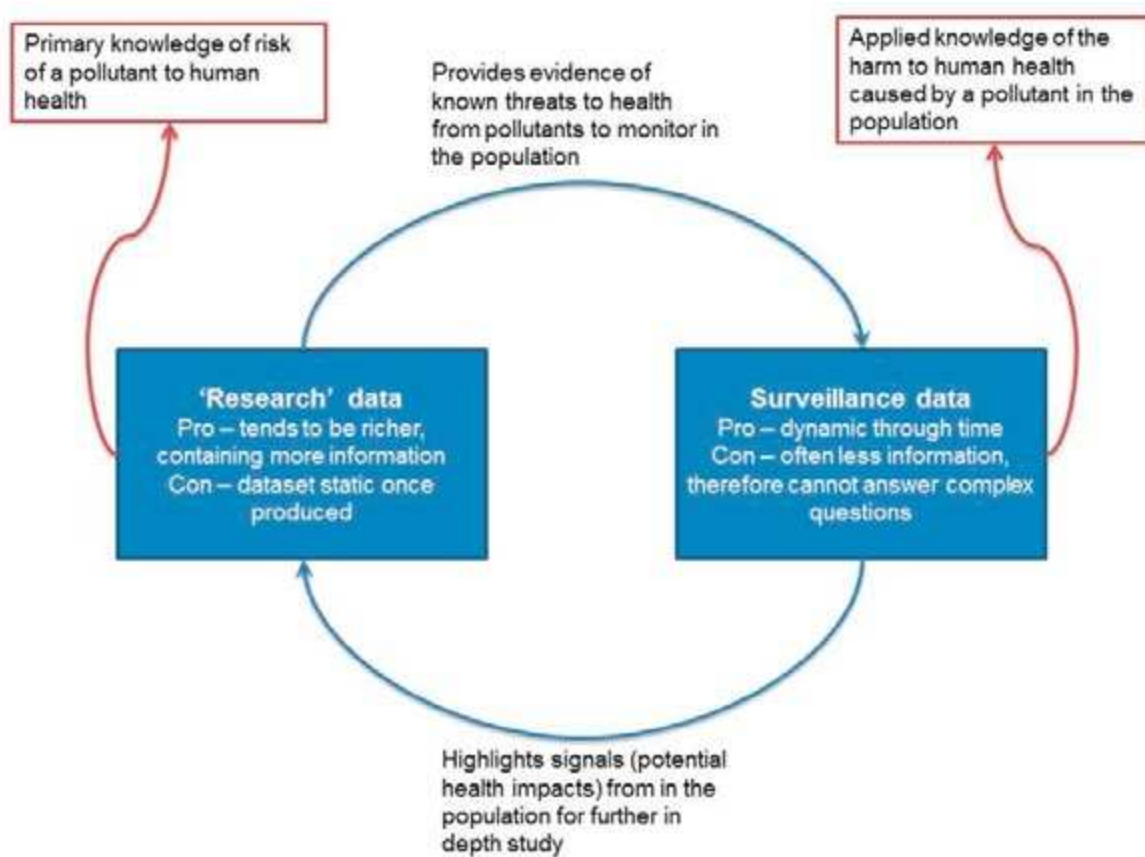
Primary knowledge of risk of a pollutant to human health

Provides evidence of known threats to health from pollutants to monitor in the population

Applied knowledge of the harm to human health caused by a pollutant in the population

'Research' data
Pro – tends to be richer, containing more information
Con – dataset static once produced

Surveillance data
Pro – dynamic through time
Con – often less information, therefore cannot answer complex questions

Highlights signals (potential health impacts) from in the population for further in depth study